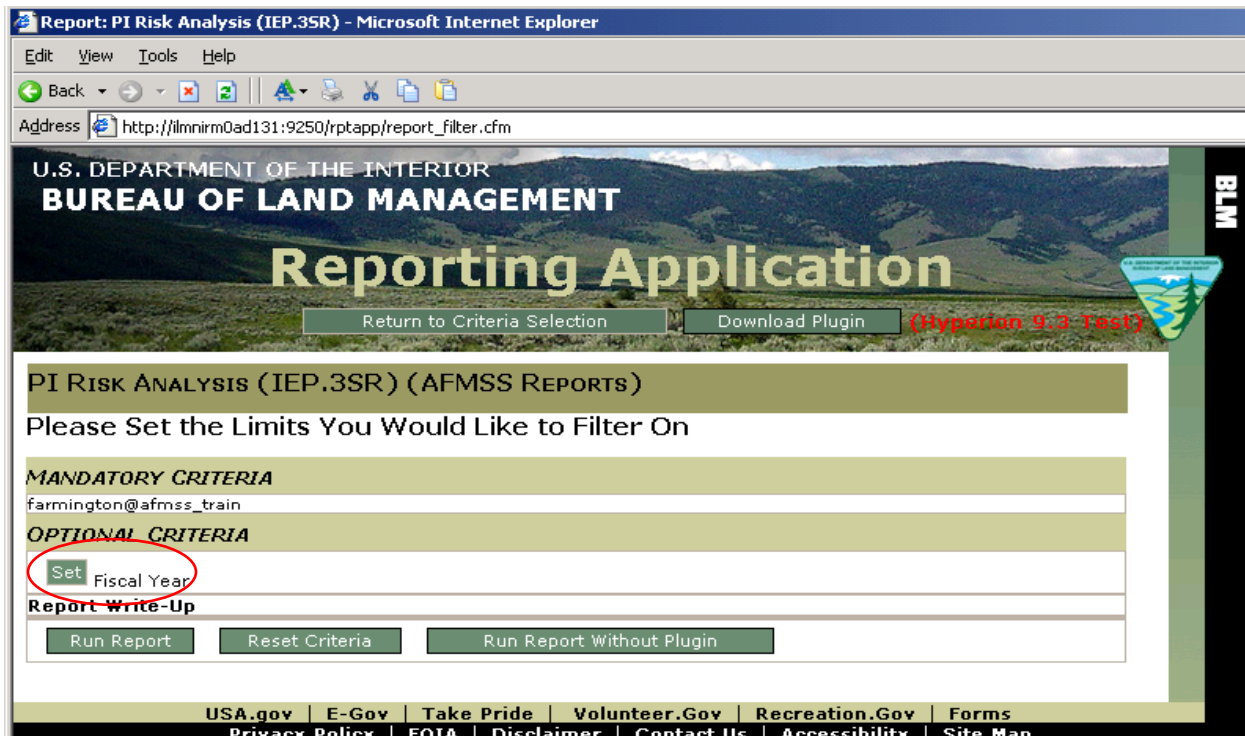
Report: PI Risk Analysis (IEP.3SR) - Microsoft Internet Explorer

Edit View Tools Help

Back

Address http://ilmnirm0ad131:9250/rptapp/report_filter.cfm

U.S. DEPARTMENT OF THE INTERIOR
BUREAU OF LAND MANAGEMENT

Reporting Application

BLM

Return to Criteria Selection Download Plugin (Hyperion 9.3 Test)

PI Risk Analysis (IEP.3SR) (AFMSS Reports)

Please Set the Limits You Would Like to Filter On

MANDATORY CRITERIA

farmington@afmss_train

OPTIONAL CRITERIA

Set Fiscal Year

Report Write-Up

Run Report Reset Criteria Run Report Without Plugin

USA.gov | E-Gov | Take Pride | Volunteer.Gov | Recreation.Gov | Forms

Privacy Policy | FOIA | Disclaimer | Contact Us | Accessibility | Site Map